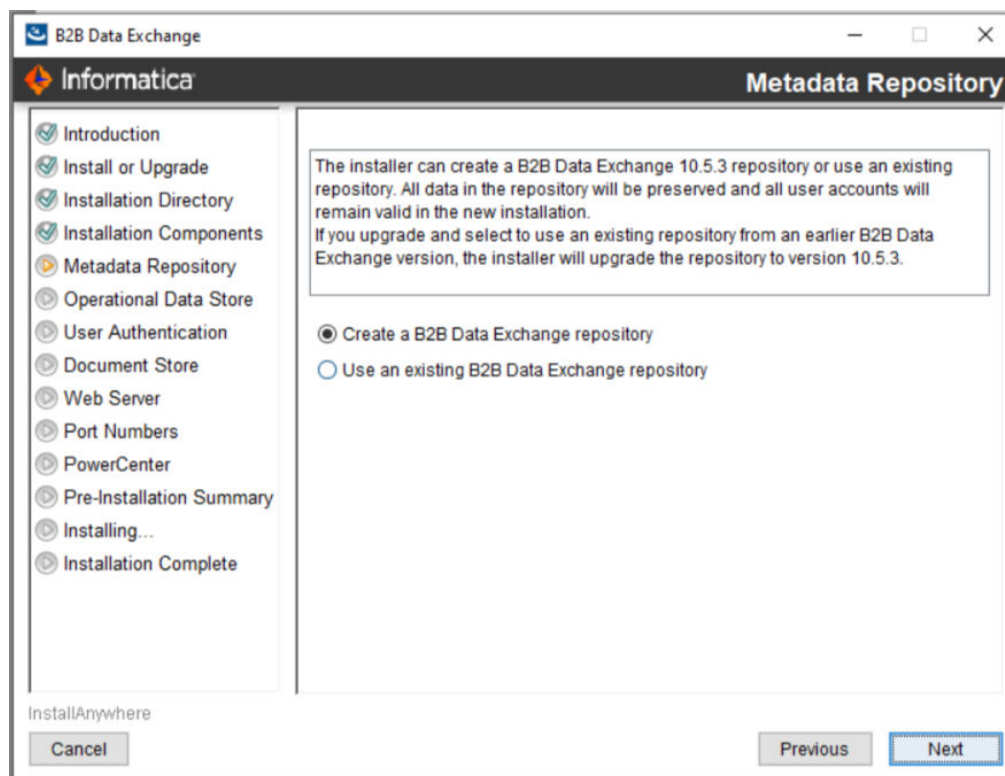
B2B Data Exchange

Informatica

Metadata Repository

Introduction
Install or Upgrade
Installation Directory
Installation Components
Metadata Repository
Operational Data Store
User Authentication
Document Store
Web Server
Port Numbers
PowerCenter
Pre-Installation Summary
Installing...
Installation Complete

The installer can create a B2B Data Exchange 10.5.3 repository or use an existing repository. All data in the repository will be preserved and all user accounts will remain valid in the new installation.
If you upgrade and select to use an existing repository from an earlier B2B Data Exchange version, the installer will upgrade the repository to version 10.5.3.

Create a B2B Data Exchange repository

Use an existing B2B Data Exchange repository

InstallAnywhere

Cancel

Previous

Next